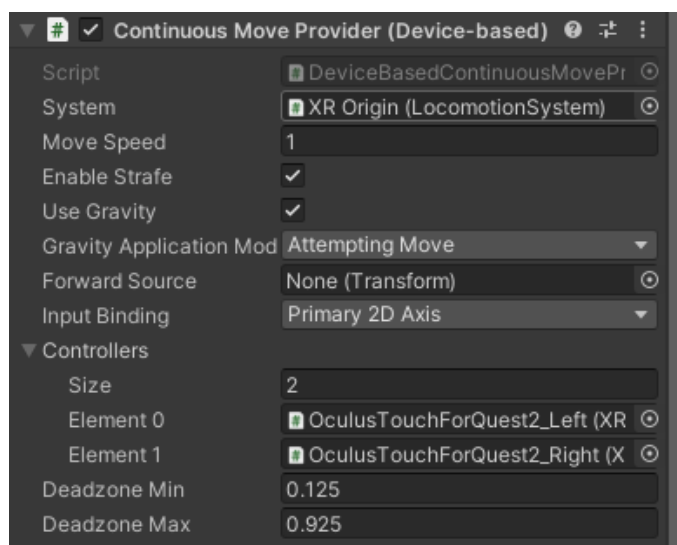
# ✓ Continuous Move Provider (Device-based)

Script DeviceBasedContinuousMovePr
System XR Origin (LocomotionSystem)
Move Speed 1
Enable Strafe ✓
Use Gravity ✓
Gravity Application Mod Attempting Move
Forward Source None (Transform)
Input Binding Primary 2D Axis
Controllers
Size 2
Element 0 OculusTouchForQuest2_Left (XR
Element 1 OculusTouchForQuest2_Right (X
Deadzone Min 0.125
Deadzone Max 0.925